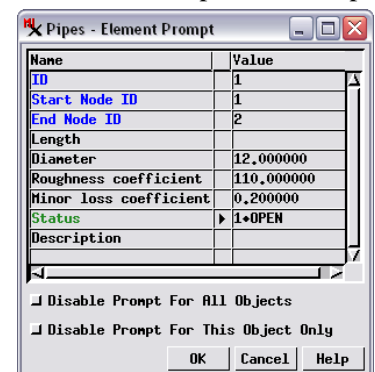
Pipes - Element Prompt

| Name | | Value |
|---|---|---|
| ID | | 1 |
| Start Node ID | | 1 |
| End Node ID | | 2 |
| Length | | |
| Diameter | | 12.000000 |
| Roughness coefficient | | 110.000000 |
| Minor loss coefficient | | 0.200000 |
| Status | ▶ | 1•OPEN |
| Description | | |

Disable Prompt For All Objects

Disable Prompt For This Object Only

OK Cancel Help